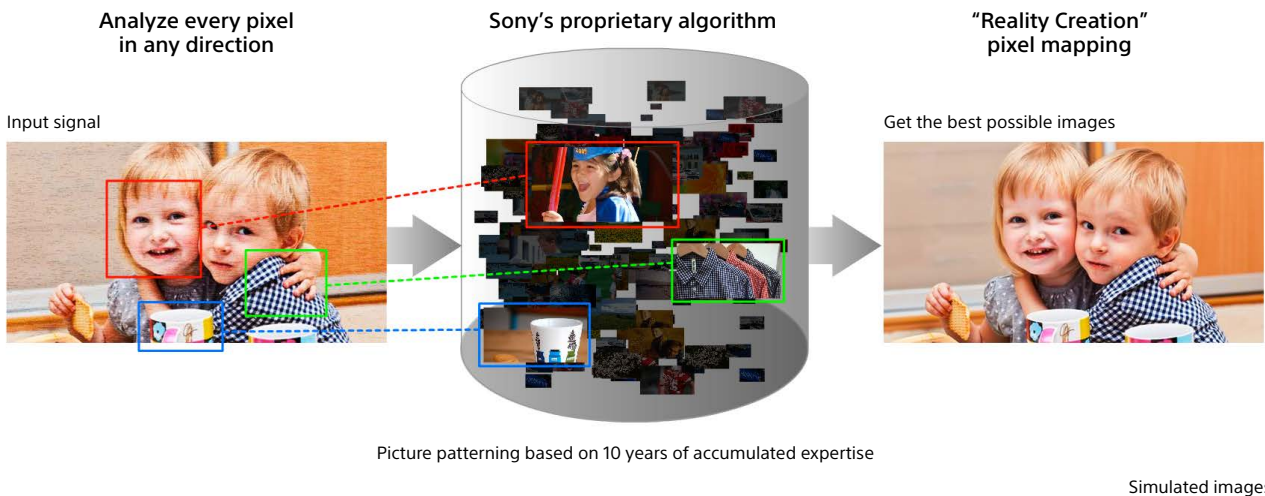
Analyze every pixel in any direction

Sony's proprietary algorithm

"Reality Creation" pixel mapping

Input signal

Get the best possible images

Picture patterning based on 10 years of accumulated expertise

Simulated image